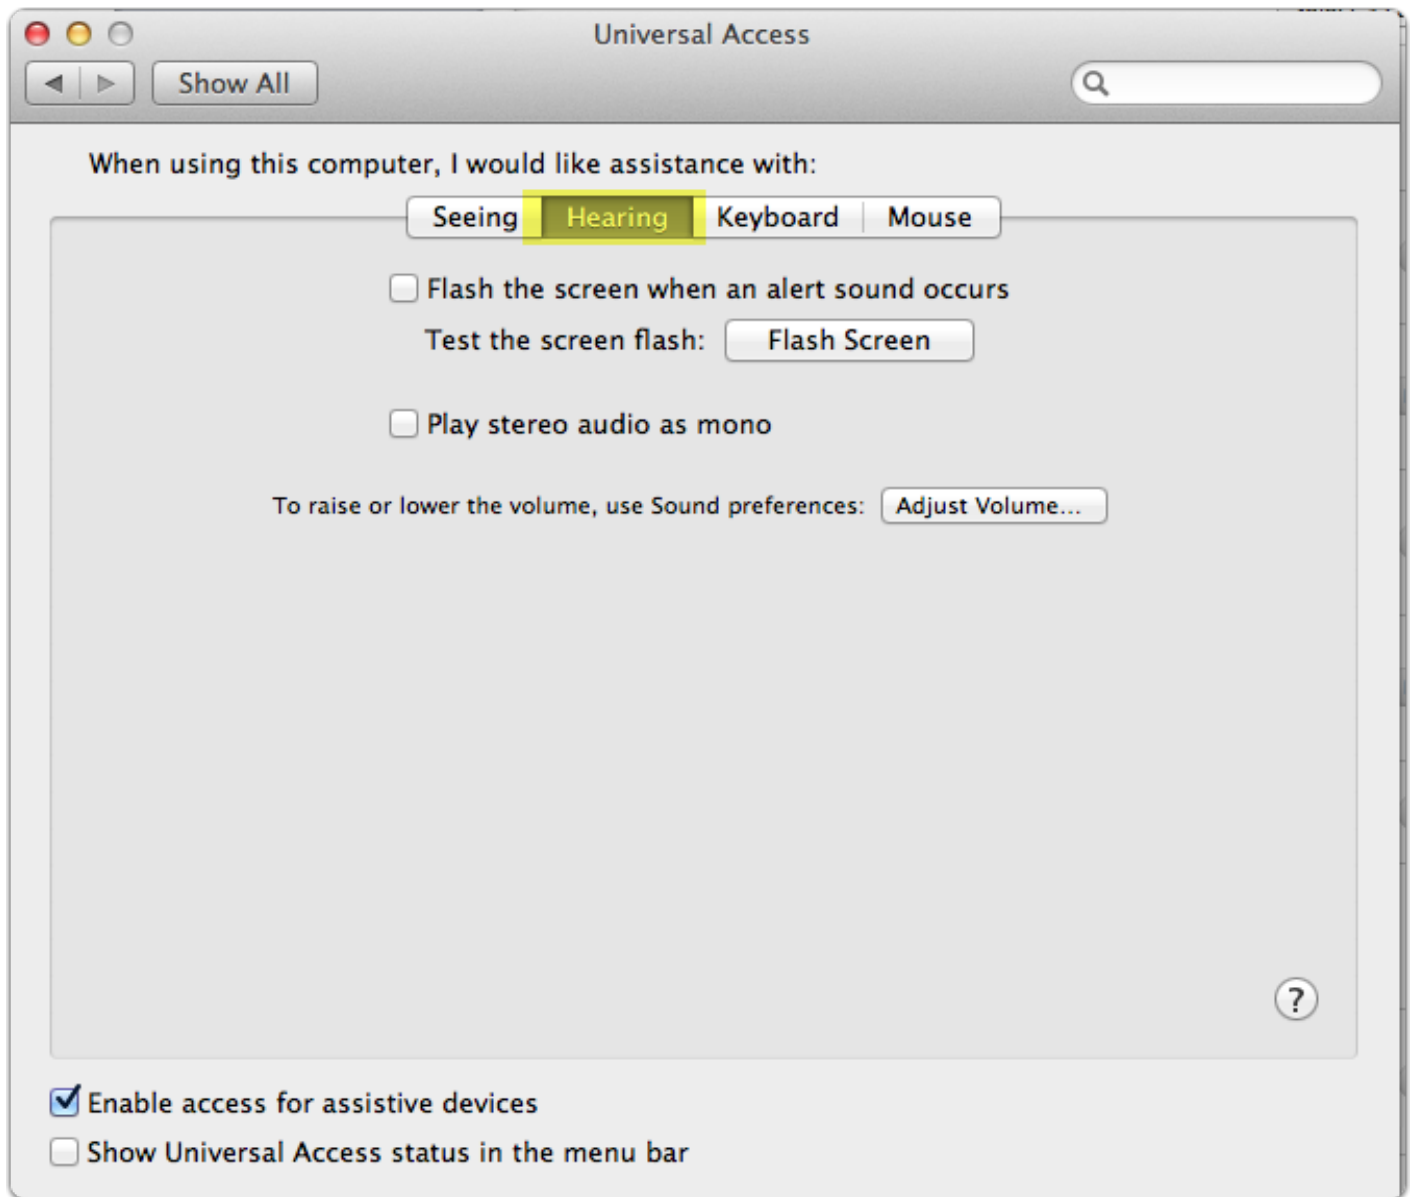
Universal Access

Show All

When using this computer, I would like assistance with:

Seeing | Hearing | Keyboard | Mouse

Flash the screen when an alert sound occurs

Test the screen flash: Flash Screen

Play stereo audio as mono

To raise or lower the volume, use Sound preferences: Adjust Volume...

?

Enable access for assistive devices

Show Universal Access status in the menu bar